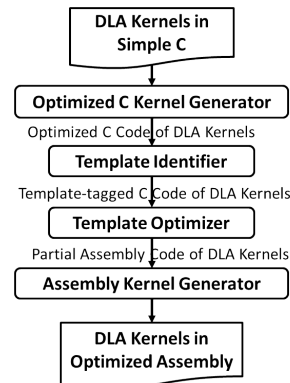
DLA Kernels in Simple C

Optimized C Kernel Generator

Optimized C Code of DLA Kernels

Template Identifier

Template-tagged C Code of DLA Kernels

Template Optimizer

Partial Assembly Code of DLA Kernels

Assembly Kernel Generator

DLA Kernels in Optimized Assembly